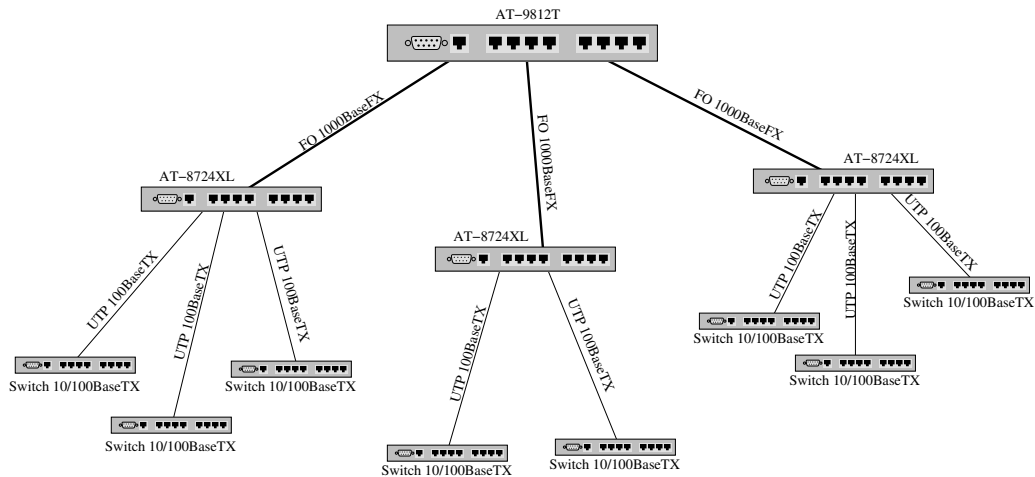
AT−9812T

FO 1000BaseFX

FO 1000BaseFX

FO 1000BaseFX

AT−8724XL

AT−8724XL

AT−8724XL

UTP 100BaseTX

UTP 100BaseTX

UTP 100BaseTX

UTP 100BaseTX

UTP 100BaseTX

UTP 100BaseTX

UTP 100BaseTX

UTP 100BaseTX

Switch 10/100BaseTX

Switch 10/100BaseTX

Switch 10/100BaseTX

Switch 10/100BaseTX

Switch 10/100BaseTX

Switch 10/100BaseTX

Switch 10/100BaseTX

Switch 10/100BaseTX